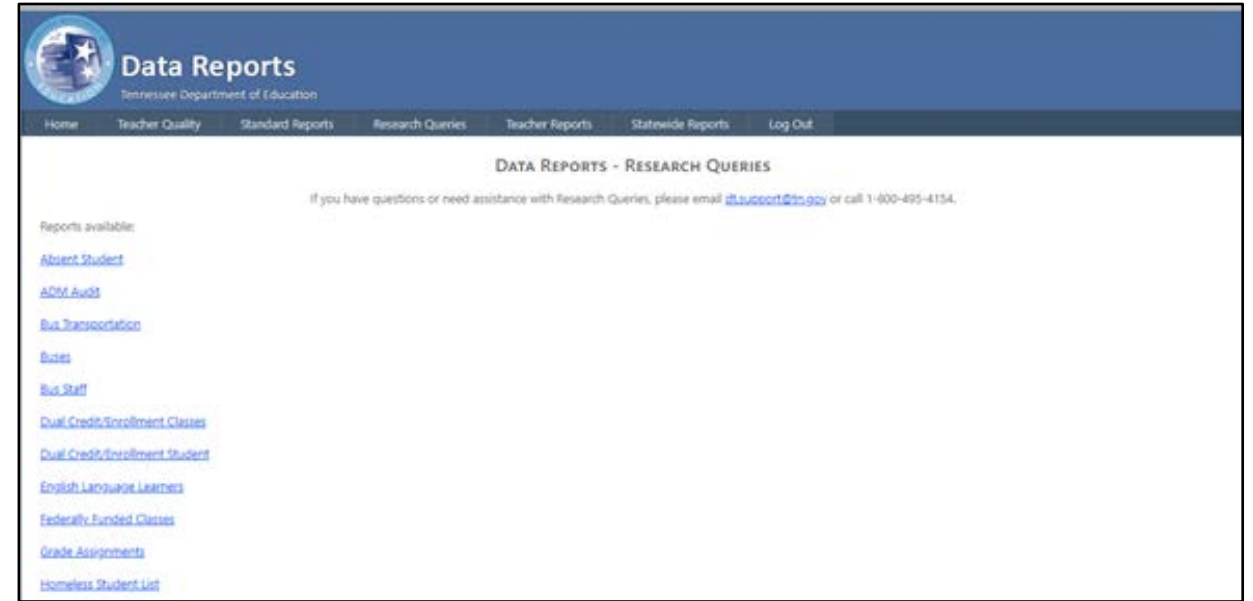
Data Reports
Tennessee Department of Education

Home | Teacher Quality | Standard Reports | Research Queries | Teacher Reports | Statewide Reports | Log Out

DATA REPORTS - RESEARCH QUERIES

If you have questions or need assistance with Research Queries, please email dt.support@tn.gov or call 1-800-495-4134.

Reports available:

Absent Student

ADM Audit

Bus Transportation

Buses

Bus Staff

Dual Credit/Enrollment Classes

Dual Credit/Enrollment Student

English Language Learners

Federally Funded Classes

Grade Assignments

Homeless Student List